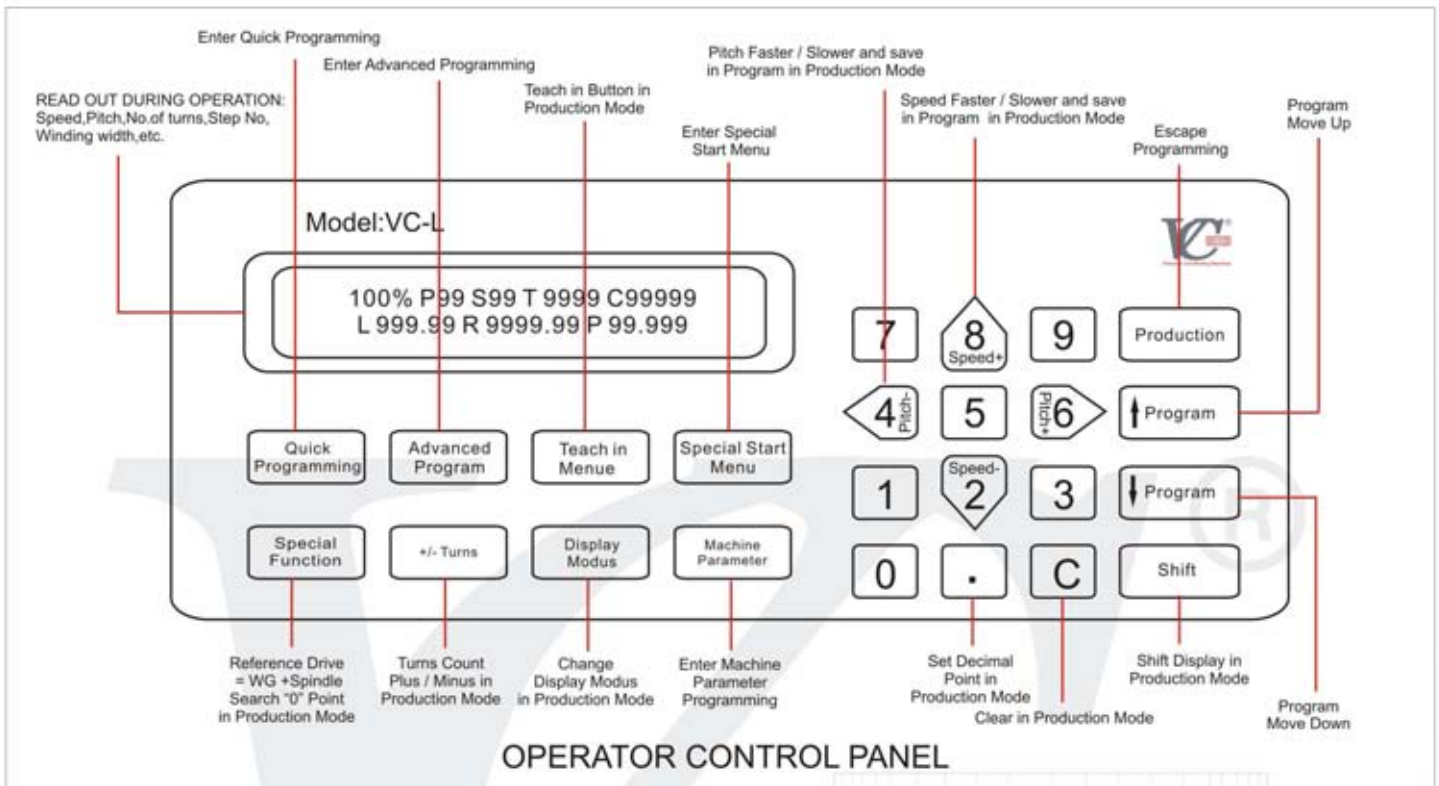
Enter Quick Programming

Enter Advanced Programming

READ OUT DURING OPERATION: Speed,Pitch,No.of turns,Step No, Winding width,etc.

Teach in Button in Production Mode

Pitch Faster / Slower and save in Program in Production Mode

Speed Faster / Slower and save in Program in Production Mode

Enter Special Start Menu

Escape Programming

Program Move Up

Model:VC-L

100% P99 S99 T 9999 C99999
L 999.99 R 9999.99 P 99.999

7
8 Speed+
9
Production
4 Pitch-
5
Pitch+ 6
Program
1
Speed- 2
3
Program
0
.
C
Shift

Quick Programming

Advanced Program

Teach in Menue

Special Start Menu

Special Function

+/- Turns

Display Modus

Machine Parameter

Reference Drive = WG +Spindle Search "0" Point in Production Mode

Turns Count Plus / Minus in Production Mode

Change Display Modus in Production Mode

Enter Machine Parameter Programming

Set Decimal Point in Production Mode

Clear in Production Mode

Shift Display in Production Mode

Program Move Down

OPERATOR CONTROL PANEL